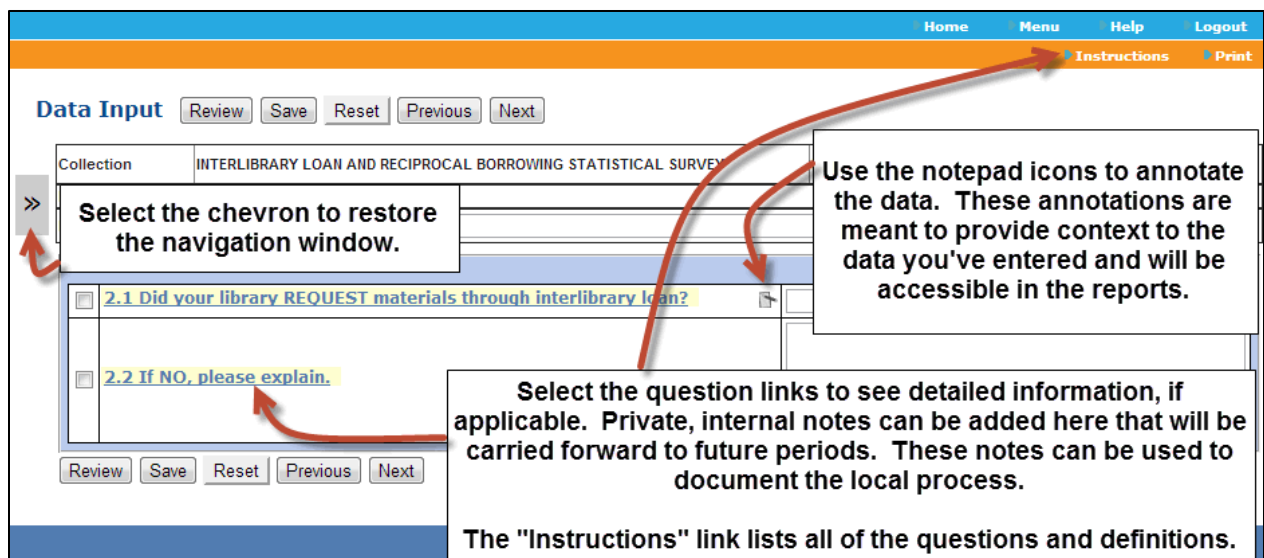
Home Menu Help Logout

Instructions Print

Data Input Review Save Reset Previous Next

Collection INTERLIBRARY LOAN AND RECIPROCAL BORROWING STATISTICAL SURVEY

»

Select the chevron to restore the navigation window.

Use the notepad icons to annotate the data. These annotations are meant to provide context to the data you've entered and will be accessible in the reports.

2.1 Did your library REQUEST materials through interlibrary loan?

2.2 If NO, please explain.

Select the question links to see detailed information, if applicable. Private, internal notes can be added here that will be carried forward to future periods. These notes can be used to document the local process.

The "Instructions" link lists all of the questions and definitions.

Review Save Reset Previous Next